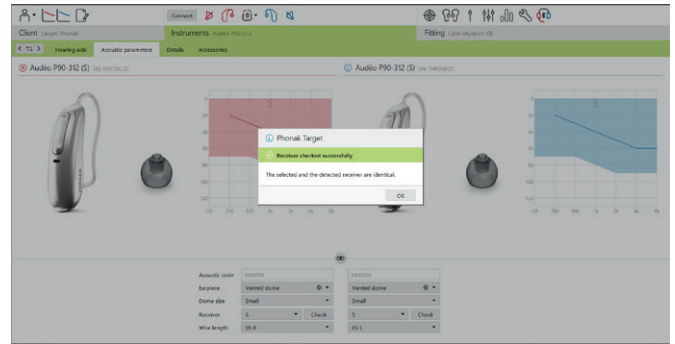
Connect

Client Target Phonak

Instruments Audéo P90-312

Fitting Calm situation

Hearing aids

Acoustic parameters

Details

Accessories

Audéo P90-312 (S) SN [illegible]

Audéo P90-312 (S) SN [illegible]

S

S

Phonak Target

Receiver checked successfully

The selected and the detected receiver are identical.

OK

Acoustic code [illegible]

Earpiece Vented dome

Dome size Small

Receiver S Check

Wire length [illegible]

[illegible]

Vented dome

Small

S Check

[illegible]